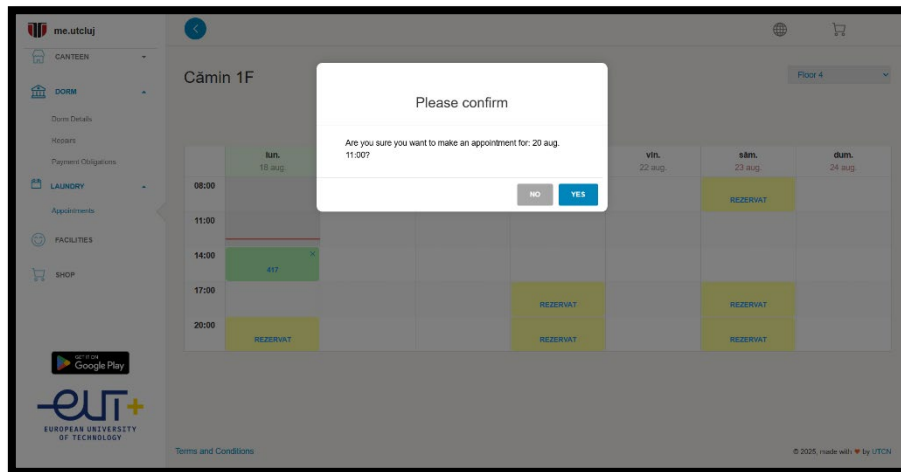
me.utcluj

CANTEEN

DORM

Dorm Details

Repairs

Payment Obligations

LAUNDRY

Appointments

FACILITIES

SHOP

GET IT ON Google Play

EUT+

EUROPEAN UNIVERSITY OF TECHNOLOGY

Cămin 1F

Floor 4

| | lun. 18 aug. | | | | vin. 22 aug. | sâm. 23 aug. | dum. 24 aug. |
|---|---|---|---|---|---|---|---|
| 08:00 | | | | | | REZERVAT | |
| 11:00 | | | | | | | |
| 14:00 | #17 | | | | | | |
| 17:00 | | | | REZERVAT | | REZERVAT | |
| 20:00 | REZERVAT | | | REZERVAT | | REZERVAT | |

Please confirm

Are you sure you want to make an appointment for: 20 aug. 11:00?

NO YES

Terms and Conditions

© 2025, made with ♥ by UTCN